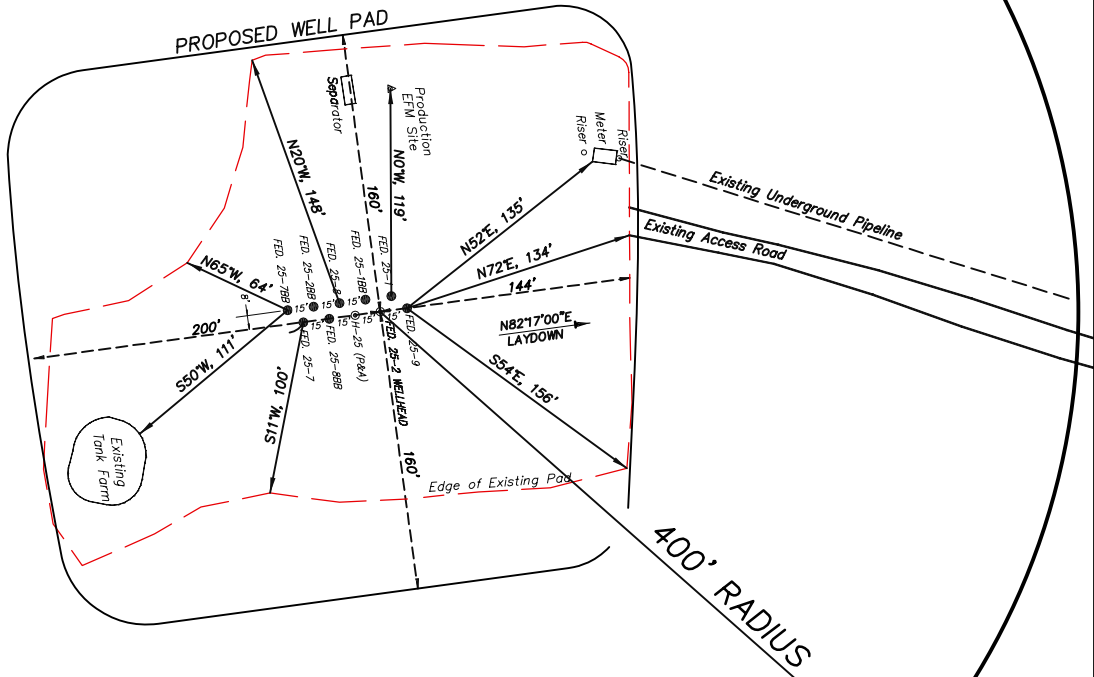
PROPOSED WELL PAD

Separator

Production EFM Site

Meter Riser

Riser

Existing Underground Pipeline

Existing Access Road

N20°W, 148'

160'

N0°W, 119'

N52°E, 135'

N72°E, 134'

144'

N65°W, 64'

FED. 25-7BB

FED. 25-2BB

FED. 25-8

FED. 25-1BB

FED. 25-1

15'

15'

15'

8'

200'

15'

15'

15'

15'

FED. 25-7

FED. 25-8BB

H-25 (P&A)

FED. 25-2 WELLHEAD

FED. 25-9

N82°17'00"E

LAYDOWN

S50°W, 111'

S11°W, 100'

S54°E, 156'

Existing Tank Farm

160'

Edge of Existing Pad

400' RADIUS